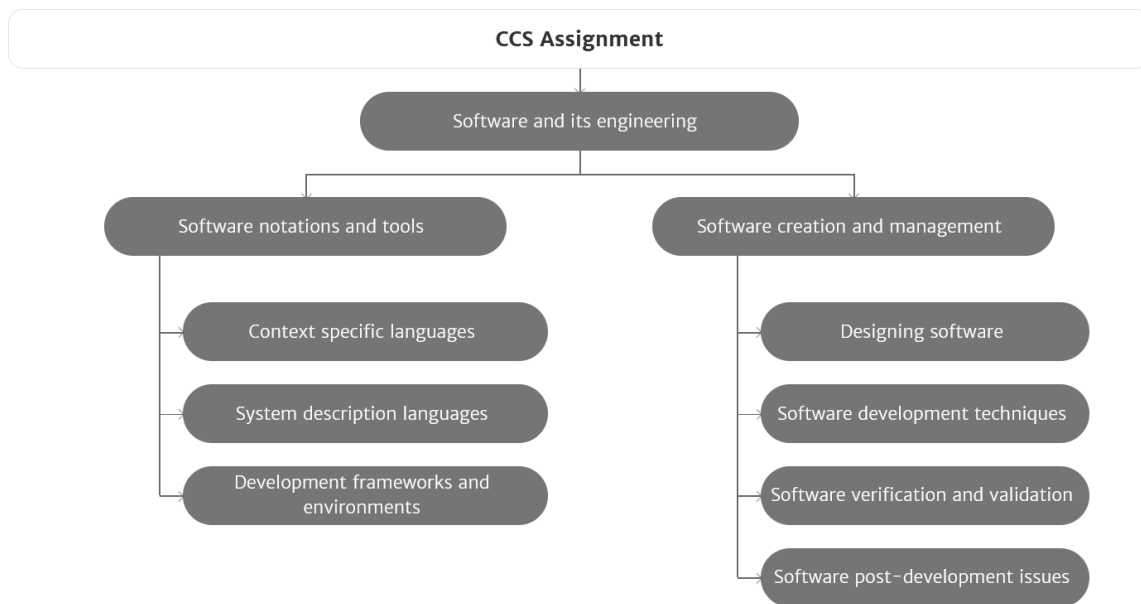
CCS Assignment

Software and its engineering

Software notations and tools

Context specific languages

System description languages

Development frameworks and environments

Software creation and management

Designing software

Software development techniques

Software verification and validation

Software post-development issues